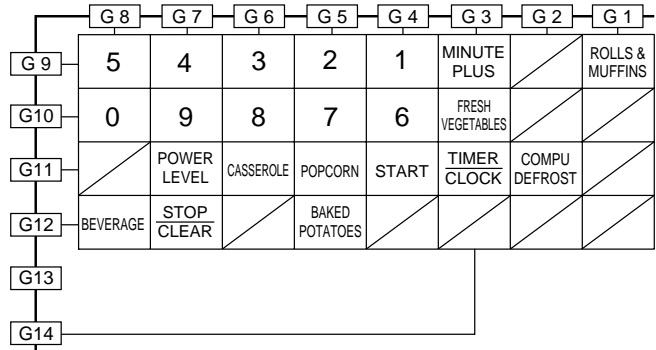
G 8 G 7 G 6 G 5 G 4 G 3 G 2 G 1

| | G 8 | G 7 | G 6 | G 5 | G 4 | G 3 | G 2 | G 1 |
|---|---|---|---|---|---|---|---|---|
| G 9 | 5 | 4 | 3 | 2 | 1 | MINUTE PLUS | | ROLLS & MUFFINS |
| G10 | 0 | 9 | 8 | 7 | 6 | FRESH VEGETABLES | | |
| G11 | | POWER LEVEL | CASSEROLE | POPCORN | START | TIMER CLOCK | COMPU DEFROST | |
| G12 | BEVERAGE | STOP CLEAR | | BAKED POTATOES | | | | |

G13

G14